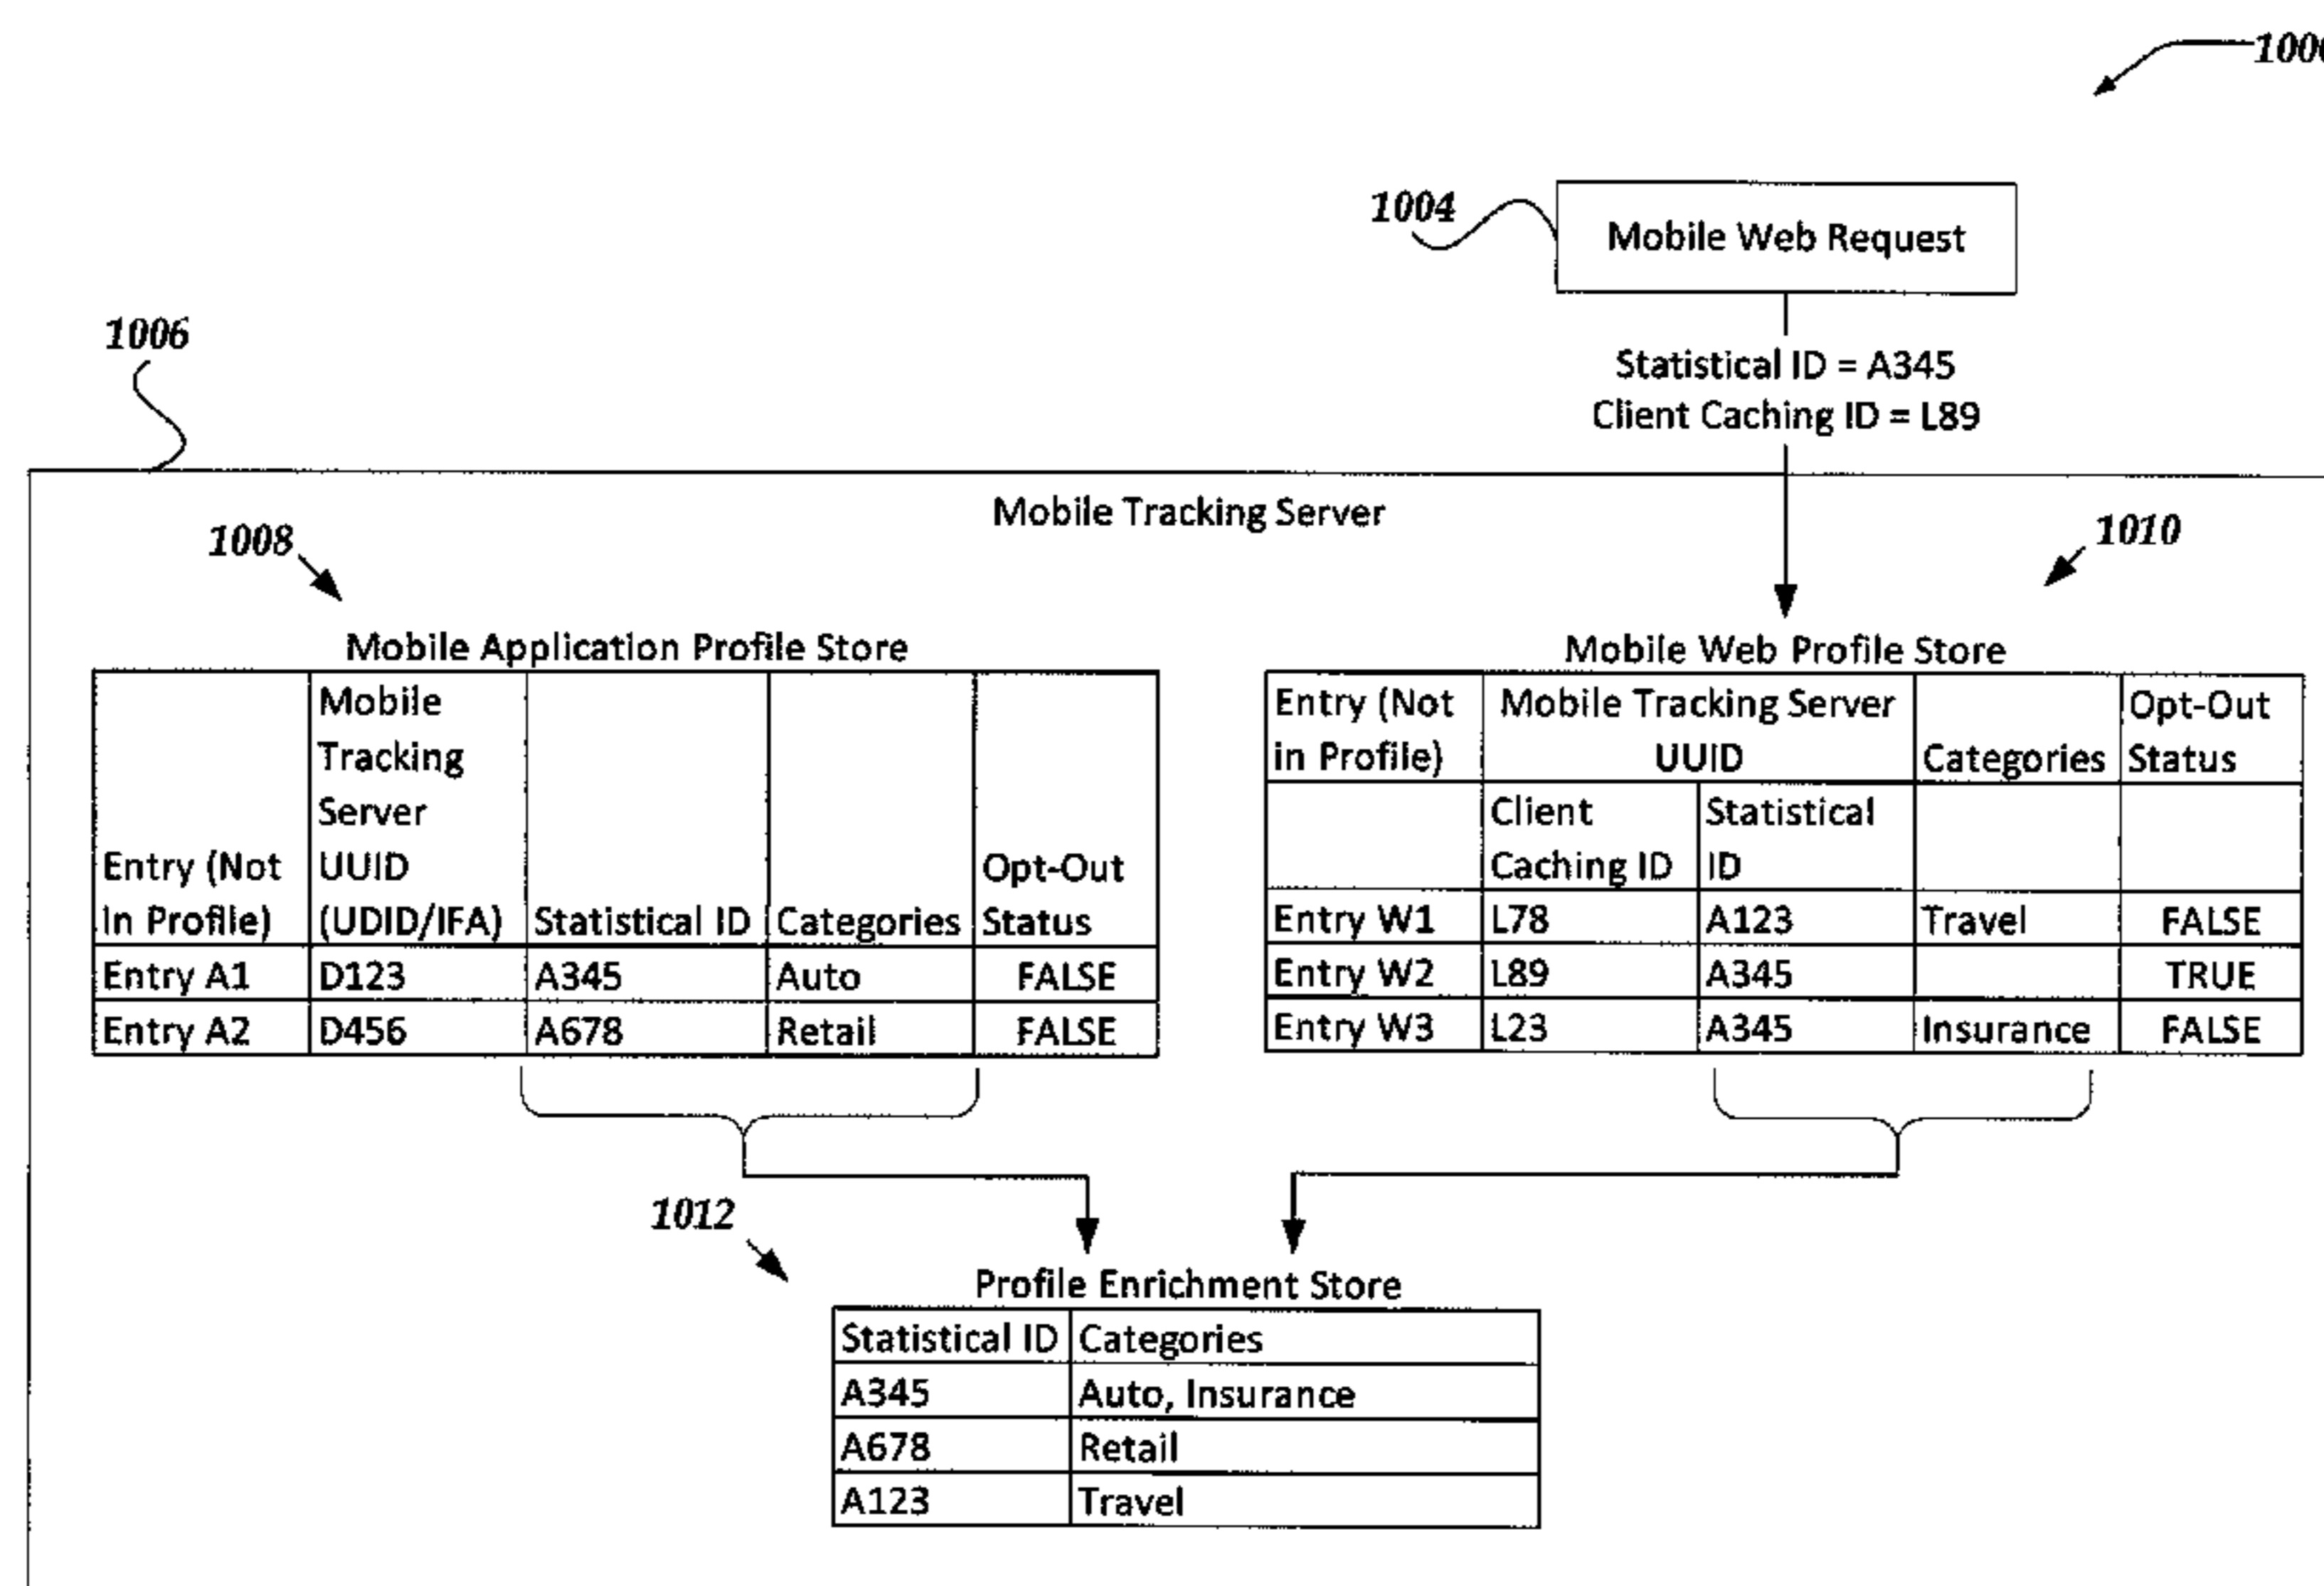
100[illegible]

1004

Mobile Web Request

Statistical ID = A345
Client Caching ID = L89

1006

Mobile Tracking Server

1008

1010

Mobile Application Profile Store

| Entry (Not In Profile) | Mobile Tracking Server UUID (UDID/IFA) | Statistical ID | Categories | Opt-Out Status |
|---|---|---|---|---|
| Entry A1 | D123 | A345 | Auto | FALSE |
| Entry A2 | D456 | A678 | Retail | FALSE |

Mobile Web Profile Store

| Entry (Not in Profile) | Mobile Tracking Server UUID | | Categories | Opt-Out Status |
|---|---|---|---|---|
| | Client Caching ID | Statistical ID | | |
| Entry W1 | L78 | A123 | Travel | FALSE |
| Entry W2 | L89 | A345 | | TRUE |
| Entry W3 | L23 | A345 | Insurance | FALSE |

1012

Profile Enrichment Store

| Statistical ID | Categories |
|---|---|
| A345 | Auto, Insurance |
| A678 | Retail |
| A123 | Travel |